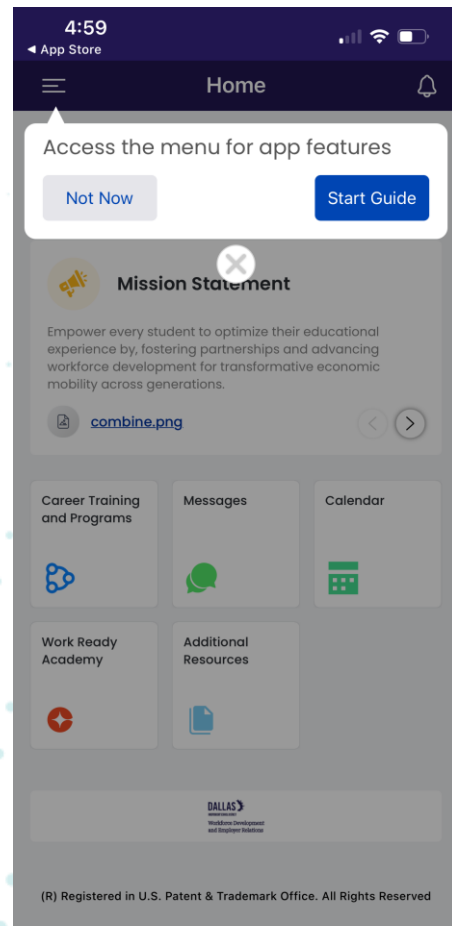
4:59
◄ App Store

Home

Access the menu for app features

Not Now

Start Guide

Mission Statement

Empower every student to optimize their educational experience by, fostering partnerships and advancing workforce development for transformative economic mobility across generations.

combine.png

Career Training and Programs

Messages

Calendar

Work Ready Academy

Additional Resources

DALLAS
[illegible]
Workforce Development and Employer Solutions

(R) Registered in U.S. Patent & Trademark Office. All Rights Reserved